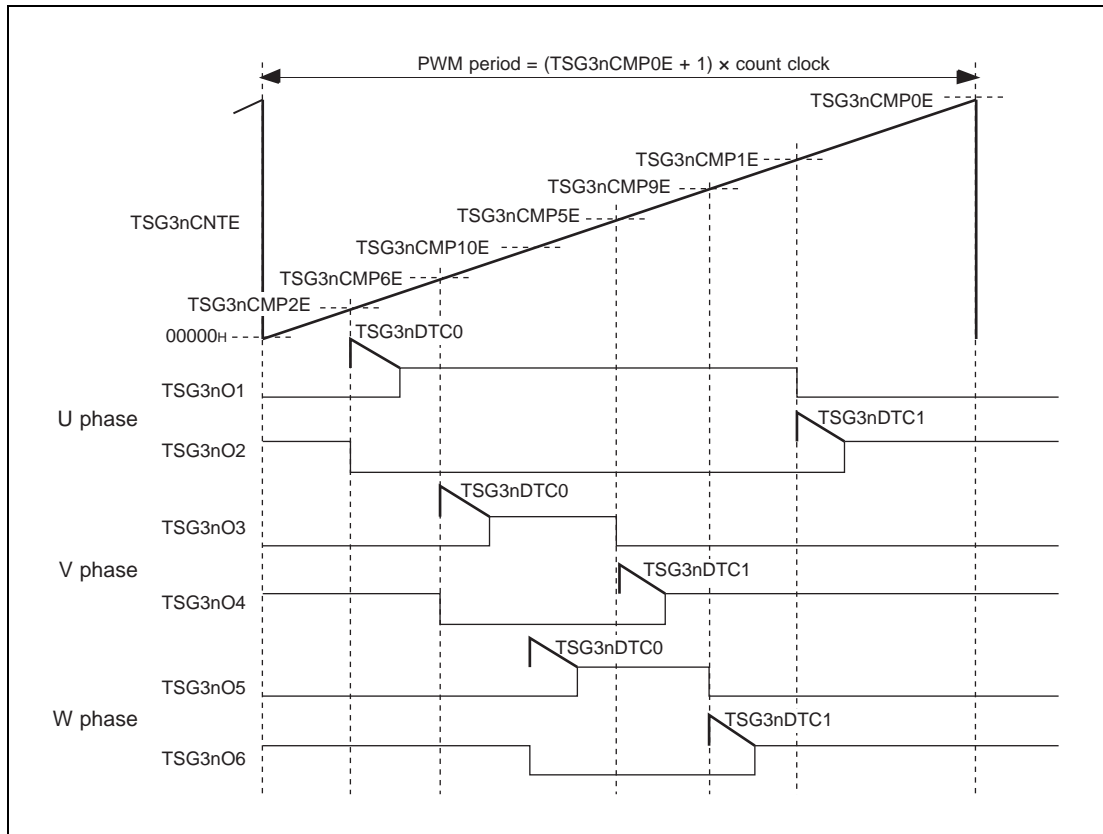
PWM period = (TSG3nCMP0E + 1) × count clock

TSG3nCMP0E

TSG3nCMP1E

TSG3nCMP9E

TSG3nCMP5E

TSG3nCNTE

TSG3nCMP10E

TSG3nCMP6E

TSG3nCMP2E

00000H

TSG3nDTC0

TSG3nO1

U phase

TSG3nDTC1

TSG3nO2

TSG3nDTC0

TSG3nO3

V phase

TSG3nDTC1

TSG3nO4

TSG3nDTC0

TSG3nO5

W phase

TSG3nDTC1

TSG3nO6